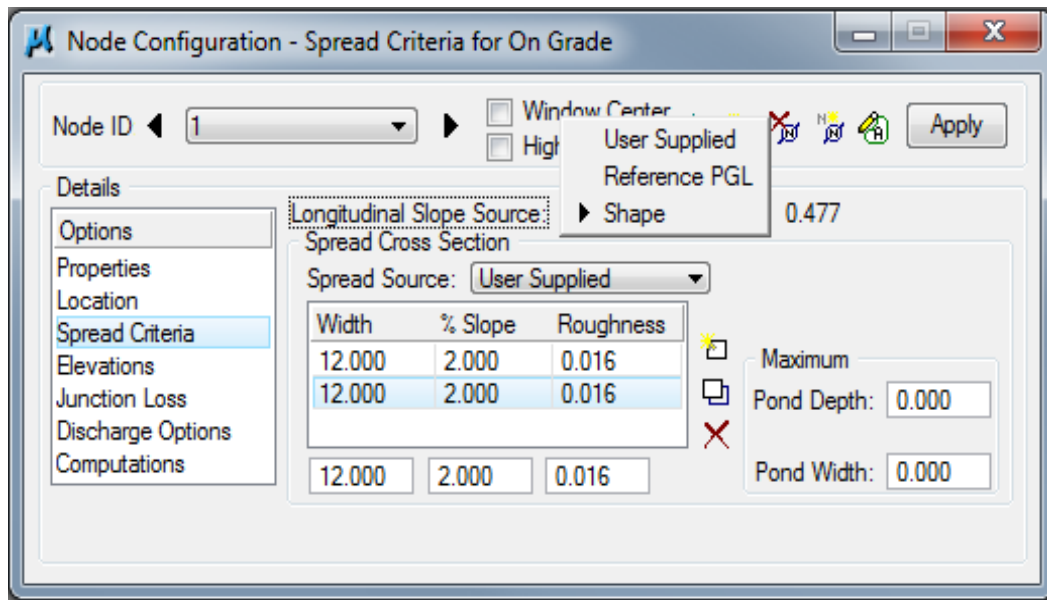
Node Configuration - Spread Criteria for On Grade

Node ID 1

Window Center

High

User Supplied
Reference PGL
Shape

Apply

Details

Options
Properties
Location
Spread Criteria
Elevations
Junction Loss
Discharge Options
Computations

Longitudinal Slope Source:

0.477

Spread Cross Section

Spread Source: User Supplied

| Width | % Slope | Roughness |
|---|---|---|
| 12.000 | 2.000 | 0.016 |
| 12.000 | 2.000 | 0.016 |

12.000 2.000 0.016

Maximum

Pond Depth: 0.000

Pond Width: 0.000